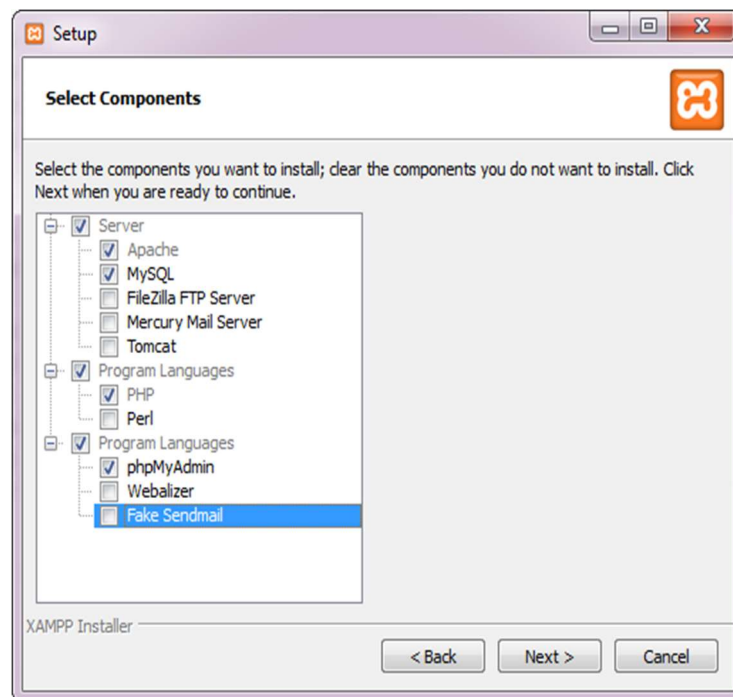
Setup

Select Components

Select the components you want to install; clear the components you do not want to install. Click Next when you are ready to continue.

Server
Apache
MySQL
FileZilla FTP Server
Mercury Mail Server
Tomcat
Program Languages
PHP
Perl
Program Languages
phpMyAdmin
Webalizer
Fake Sendmail

XAMPP Installer

< Back
Next >
Cancel